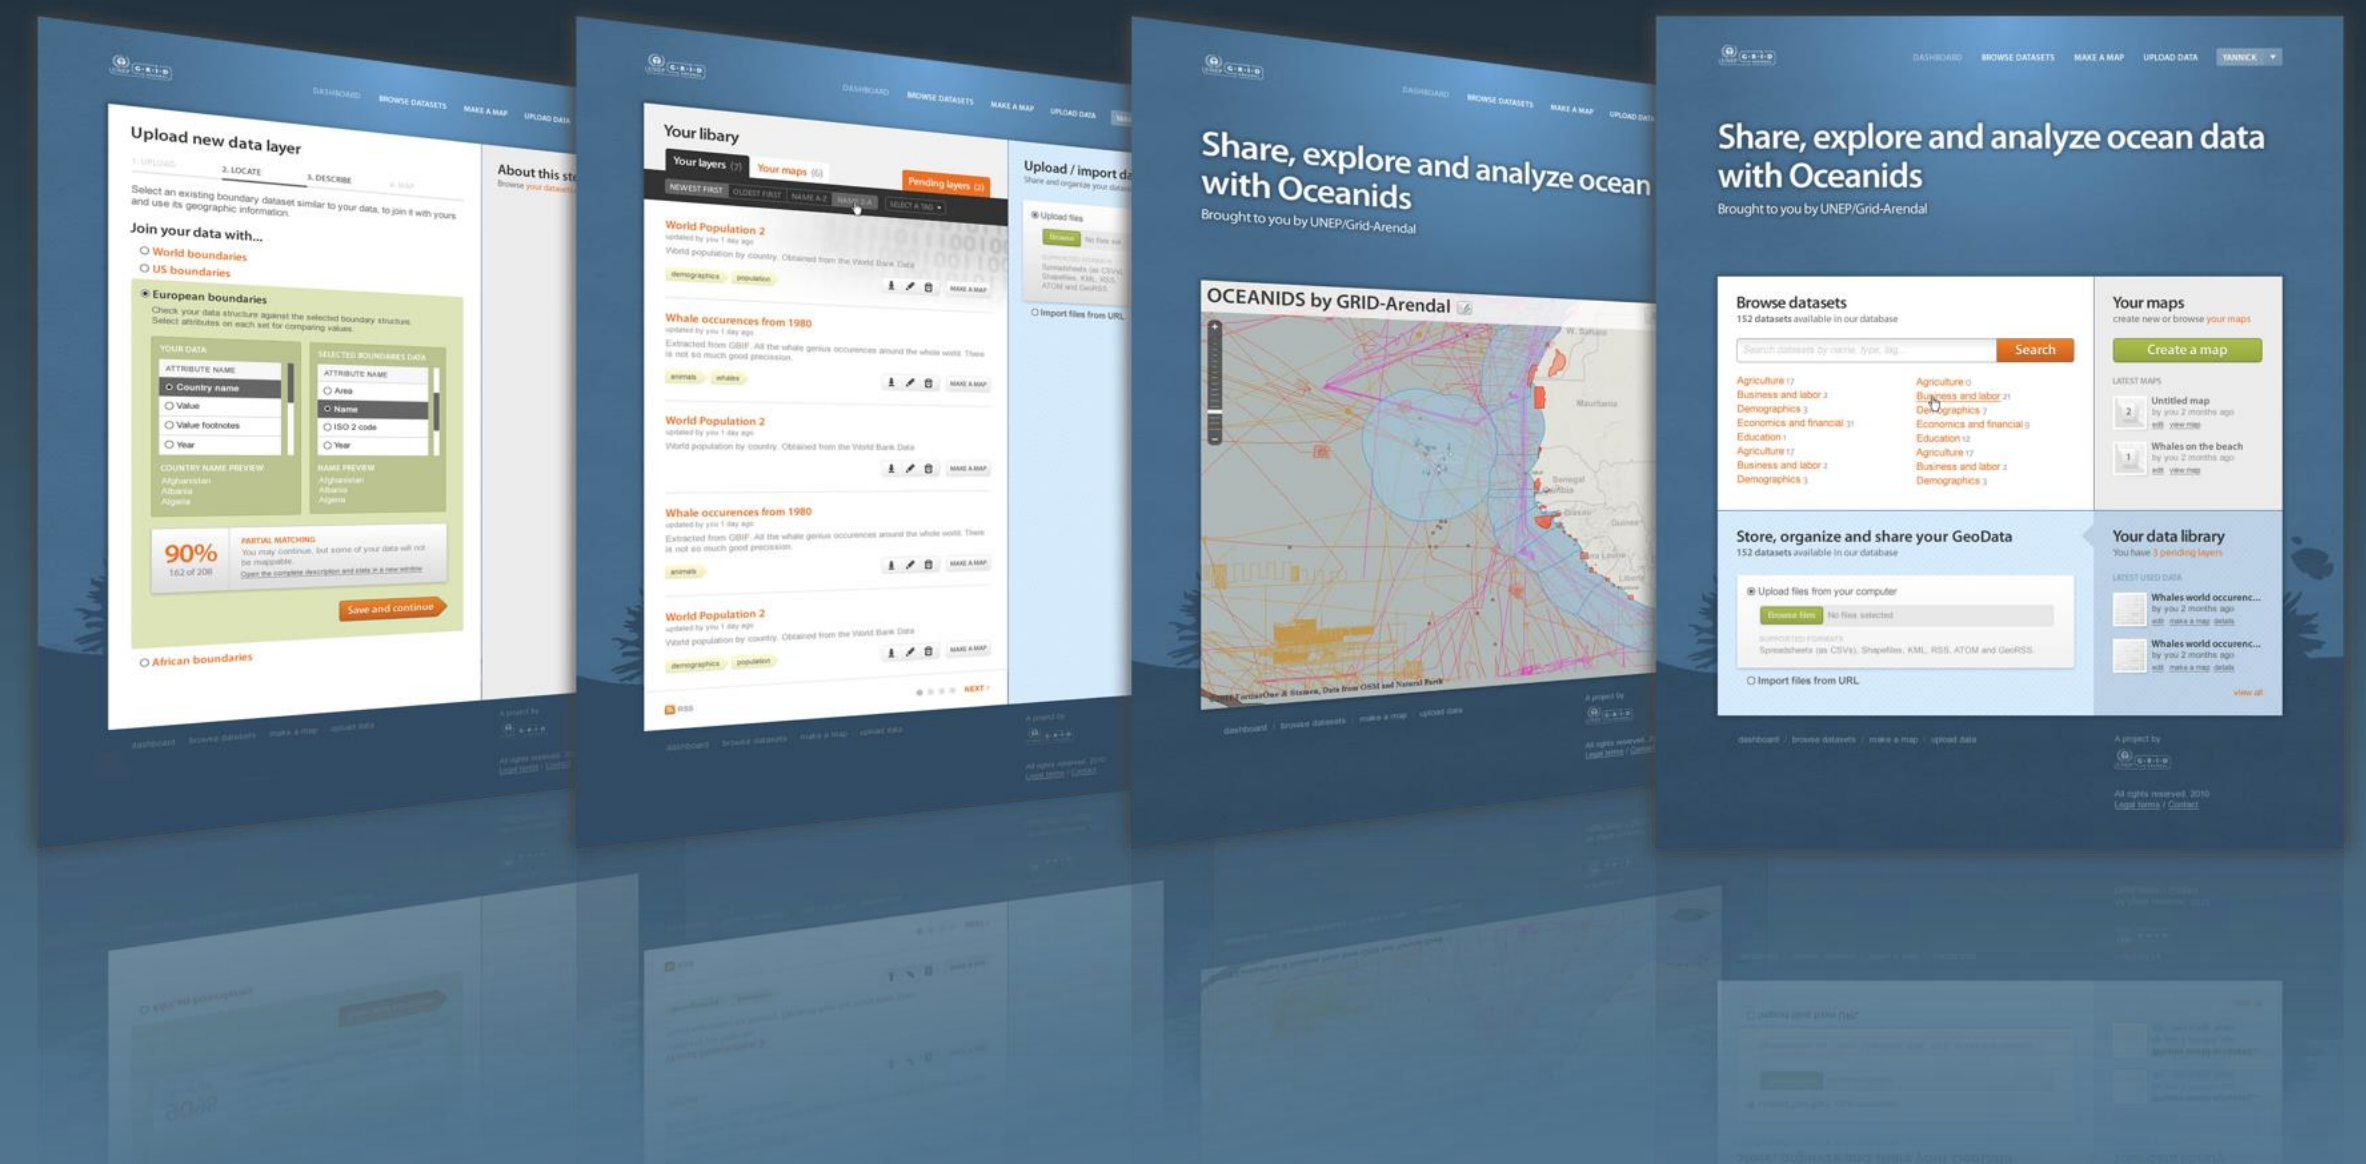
DASHBOARD BROWSE DATASETS MAKE A MAP UPLOAD DATA

Upload new data layer

1. UPLOAD 2. LOCATE 3. DESCRIBE 4. MAP

Select an existing boundary dataset similar to your data, to join it with yours and use its geographic information.

Join your data with...

World boundaries
US boundaries
European boundaries

Check your data structure against the selected boundary structure. Select attributes on each set for comparing values.

YOUR DATA

ATTRIBUTE NAME
Country name
Value
Value footnotes
Year

COUNTRY NAME PREVIEW
Afghanistan
Albania
Algeria

SELECTED BOUNDARIES DATA

ATTRIBUTE NAME
Area
Name
ISO 2 code
Year

NAME PREVIEW
Afghanistan
Albania
Algeria

90%
162 of 208

PARTIAL MATCHING
You may continue, but some of your data will not be mappable.
Open the complete description and stats in a new window

Save and continue

African boundaries

About this st
Browse your datasets

dashboard browse datasets make a map upload data

DASHBOARD BROWSE DATASETS MAKE A MAP UPLOAD DATA

Your libary

Your layers (7) Your maps (6) Pending layers (2)

NEWEST FIRST OLDEST FIRST NAME A-Z NAME Z-A SELECT A TAG

World Population 2
updated by you 1 day ago
World population by country. Obtained from the World Bank Data
demographics population
MAKE A MAP

Whale occurences from 1980
updated by you 1 day ago
Extracted from GBIF. All the whale genius occurences around the whole world. There is not so much good precission.
animals whales
MAKE A MAP

World Population 2
updated by you 1 day ago
World population by country. Obtained from the World Bank Data
MAKE A MAP

Whale occurences from 1980
updated by you 1 day ago
Extracted from GBIF. All the whale genius occurences around the whole world. There is not so much good precission.
animals
MAKE A MAP

World Population 2
updated by you 1 day ago
World population by country. Obtained from the World Bank Data
demographics population
MAKE A MAP

NEXT

RSS

Upload / import da
Share and organize your data

Upload files
Browse No files sel
SUPPORTED FORMATS
Spreadsheets (as CSVs), Shapefiles, KML, RSS, ATOM and GeoRSS

Import files from URL

dashboard browse datasets make a map upload data

DASHBOARD BROWSE DATASETS MAKE A MAP UPLOAD DATA

Share, explore and analyze ocean with Oceanids
Brought to you by UNEP/Grid-Arendal

OCEANIDS by GRID-Arendal

W. Sahara
Mauritania
Senegal
Gambia
Guinea-Bissau
Guinea
Sierra Leone
Liberia

FortiusOne & Stamen, Data from OSM and Natural Earth

dashboard browse datasets make a map upload data

A project by

All rights reserved.
Legal terms / Contact

DASHBOARD BROWSE DATASETS MAKE A MAP UPLOAD DATA YANNICK

Share, explore and analyze ocean data with Oceanids
Brought to you by UNEP/Grid-Arendal

Browse datasets
152 datasets available in our database

Search datasets by name, type, tag...
Search

Agriculture 17
Business and labor 2
Demographics 3
Economics and financial 31
Education 1
Agriculture 17
Business and labor 2
Demographics 3

Agriculture 0
Business and labor 21
Demographics 7
Economics and financial 0
Education 12
Agriculture 17
Business and labor 2
Demographics 3

Your maps
create new or browse your maps

Create a map

LATEST MAPS

Untitled map
by you 2 months ago
edit view map

Whales on the beach
by you 2 months ago
edit view map

Store, organize and share your GeoData
152 datasets available in our database

Upload files from your computer
Browse files No files selected
SUPPORTED FORMATS
Spreadsheets (as CSVs), Shapefiles, KML, RSS, ATOM and GeoRSS

Import files from URL

Your data library
You have 3 pending layers

LATEST USED DATA

Whales world occurenc...
by you 2 months ago
edit make a map details

Whales world occurenc...
by you 2 months ago
edit make a map details

view all

dashboard browse datasets make a map upload data

A project by

All rights reserved. 2010
Legal terms / Contact